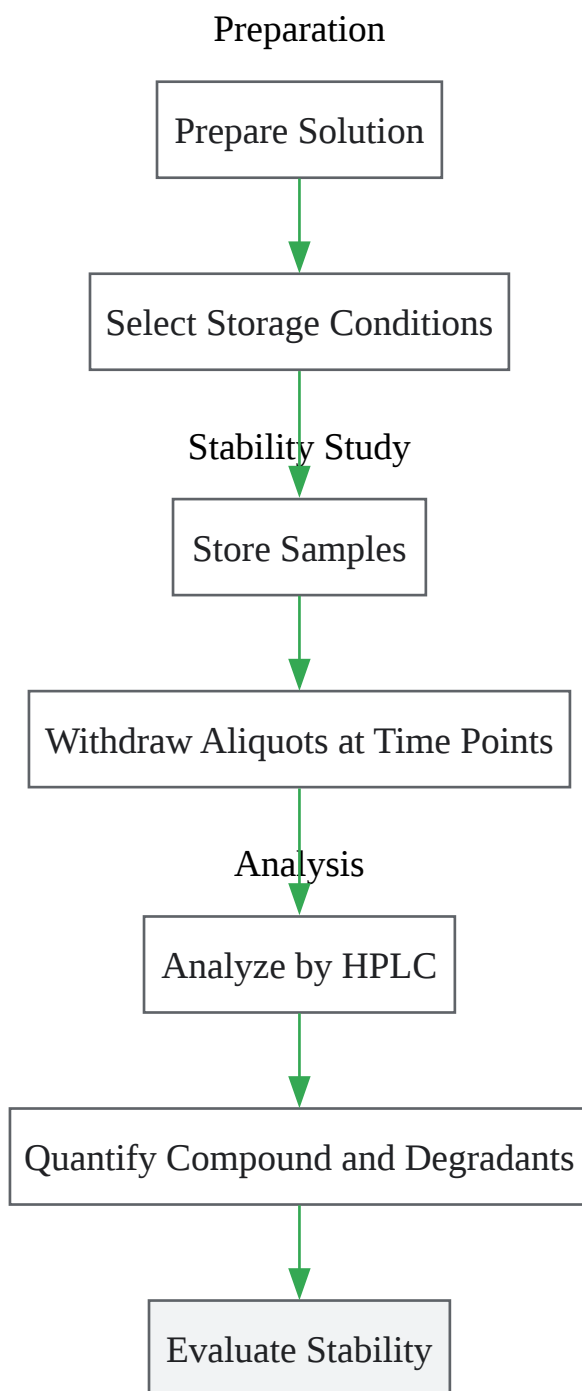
Preparation

Prepare Solution

Select Storage Conditions

Stability Study

Store Samples

Withdraw Aliquots at Time Points

Analysis

Analyze by HPLC

Quantify Compound and Degradants

Evaluate Stability